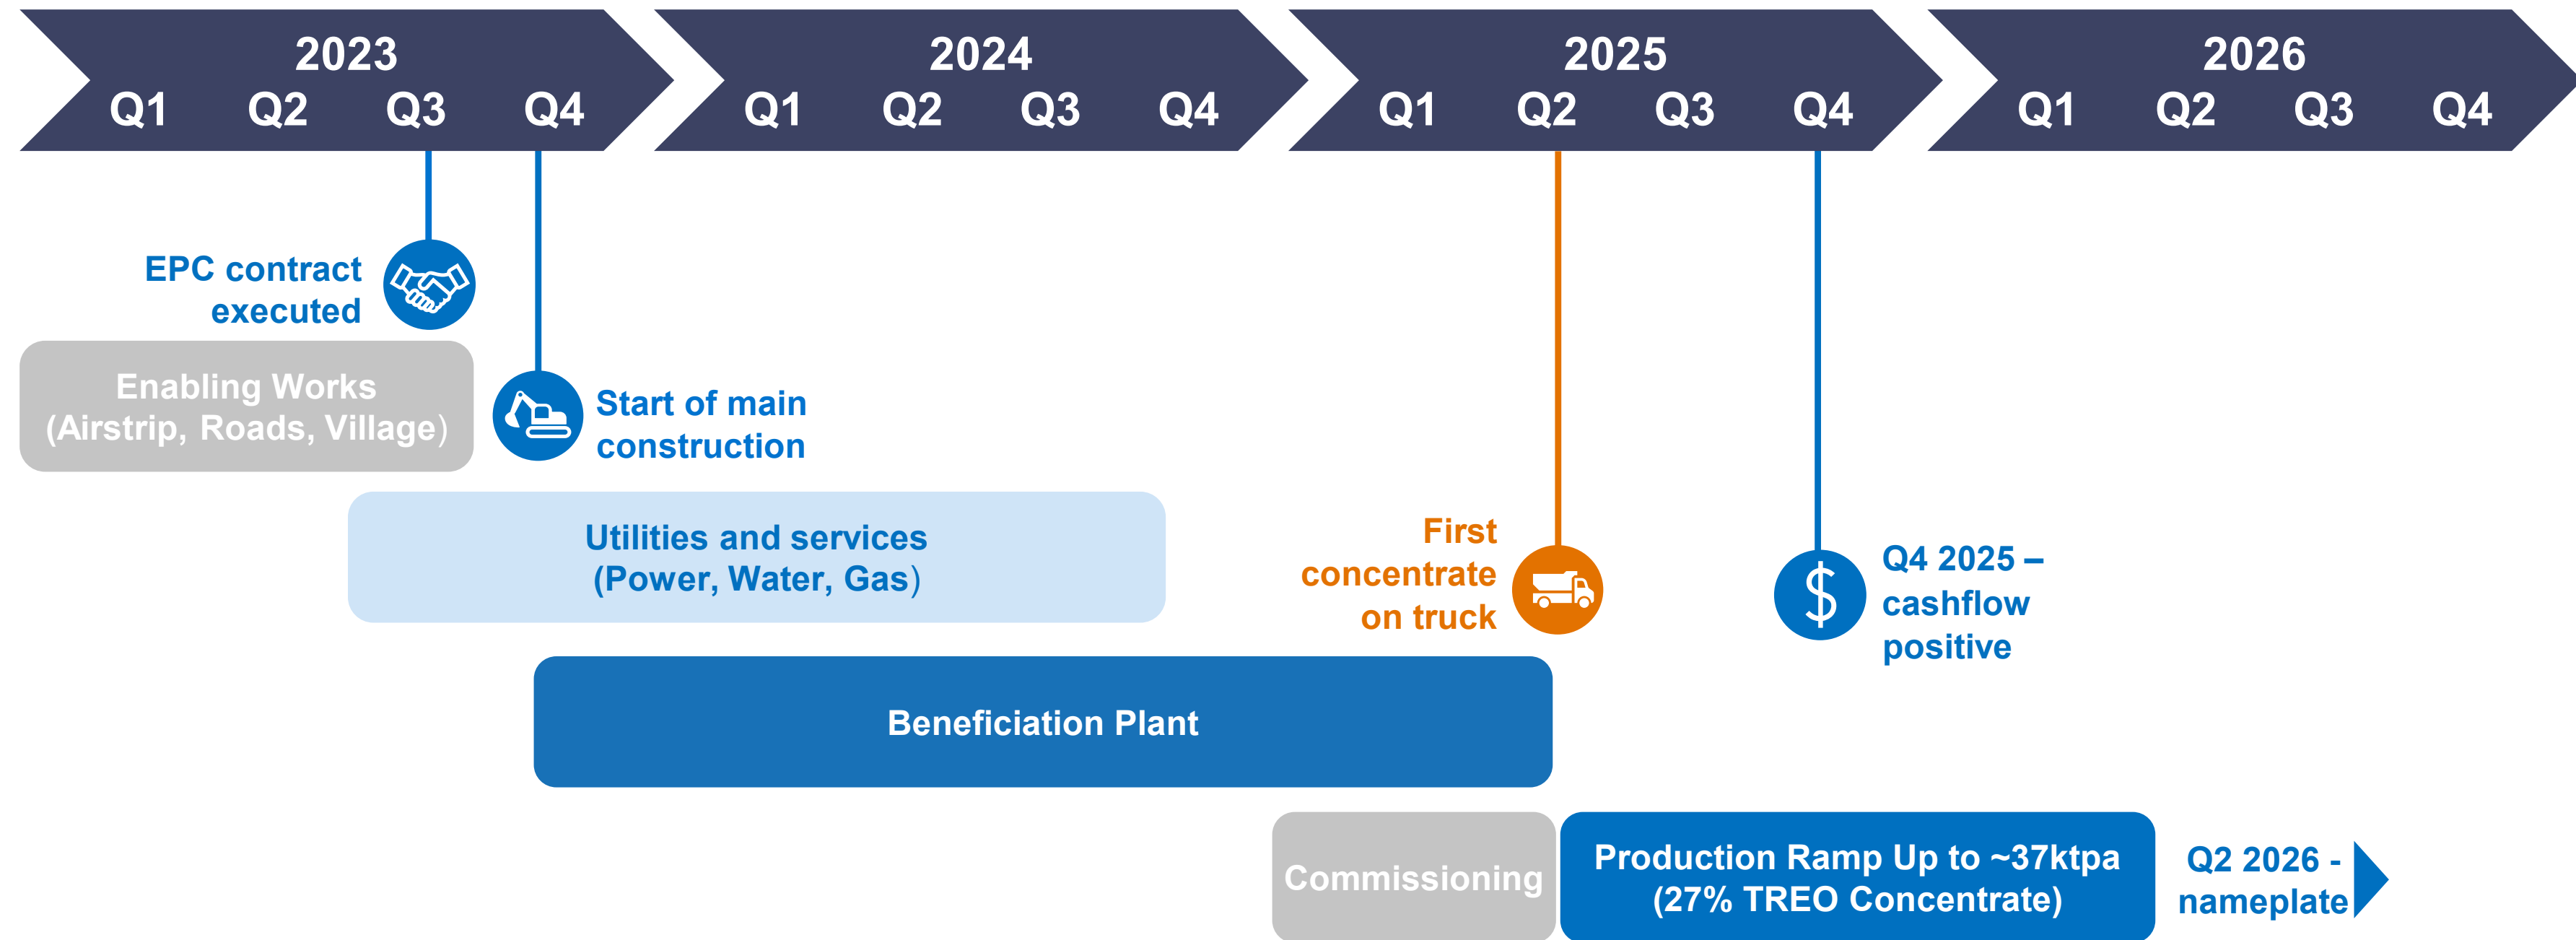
2023
Q1 Q2 Q3 Q4

2024
Q1 Q2 Q3 Q4

2025
Q1 Q2 Q3 Q4

2026
Q1 Q2 Q3 Q4

EPC contract executed

Enabling Works (Airstrip, Roads, Village)

Start of main construction

Utilities and services (Power, Water, Gas)

First concentrate on truck

Q4 2025 – cashflow positive

Beneficiation Plant

Commissioning

Production Ramp Up to ~37ktpa (27% TREO Concentrate)

Q2 2026 - nameplate